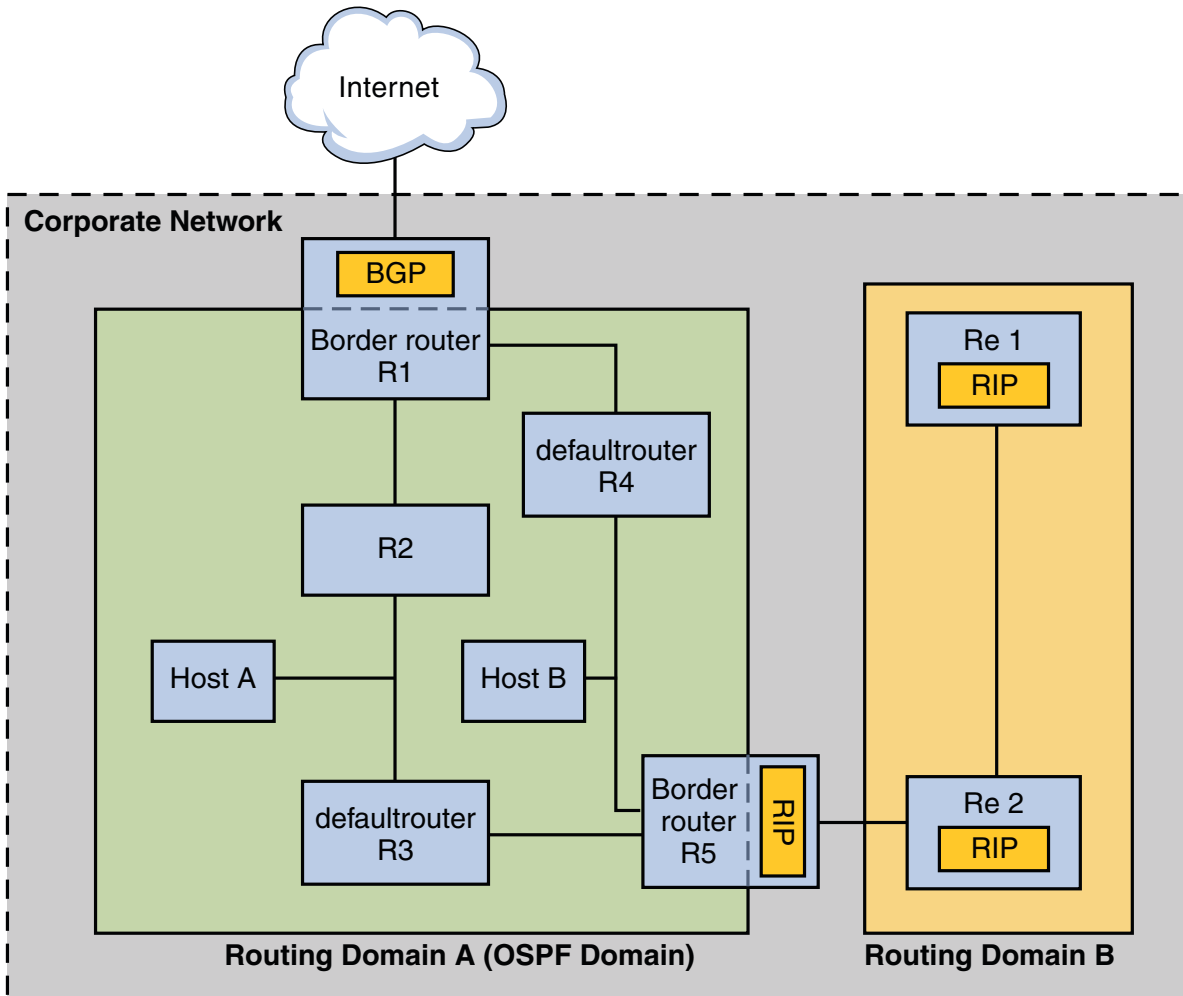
Internet

Corporate Network

BGP

Border router
R1

defaultrouter
R4

R2

Host A

Host B

defaultrouter
R3

Border router
R5

RIP

Re 1

RIP

Re 2

RIP

Routing Domain A (OSPF Domain)

Routing Domain B